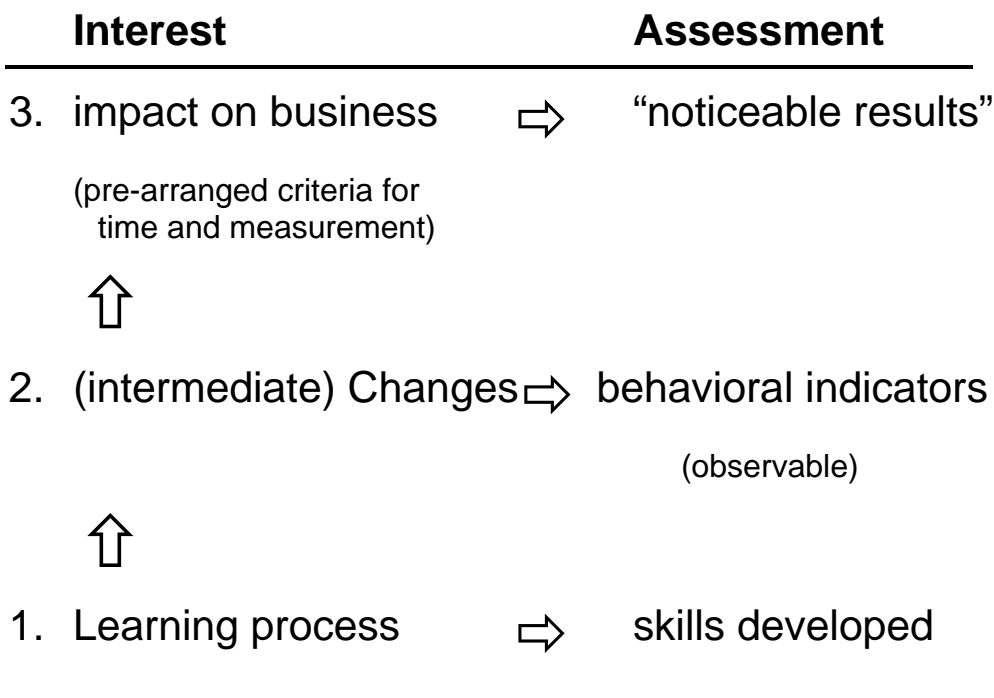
Interest Assessment

3. impact on business ⇨ "noticeable results"

(pre-arranged criteria for time and measurement)

⇧

2. (intermediate) Changes ⇨ behavioral indicators

(observable)

⇧

1. Learning process ⇨ skills developed